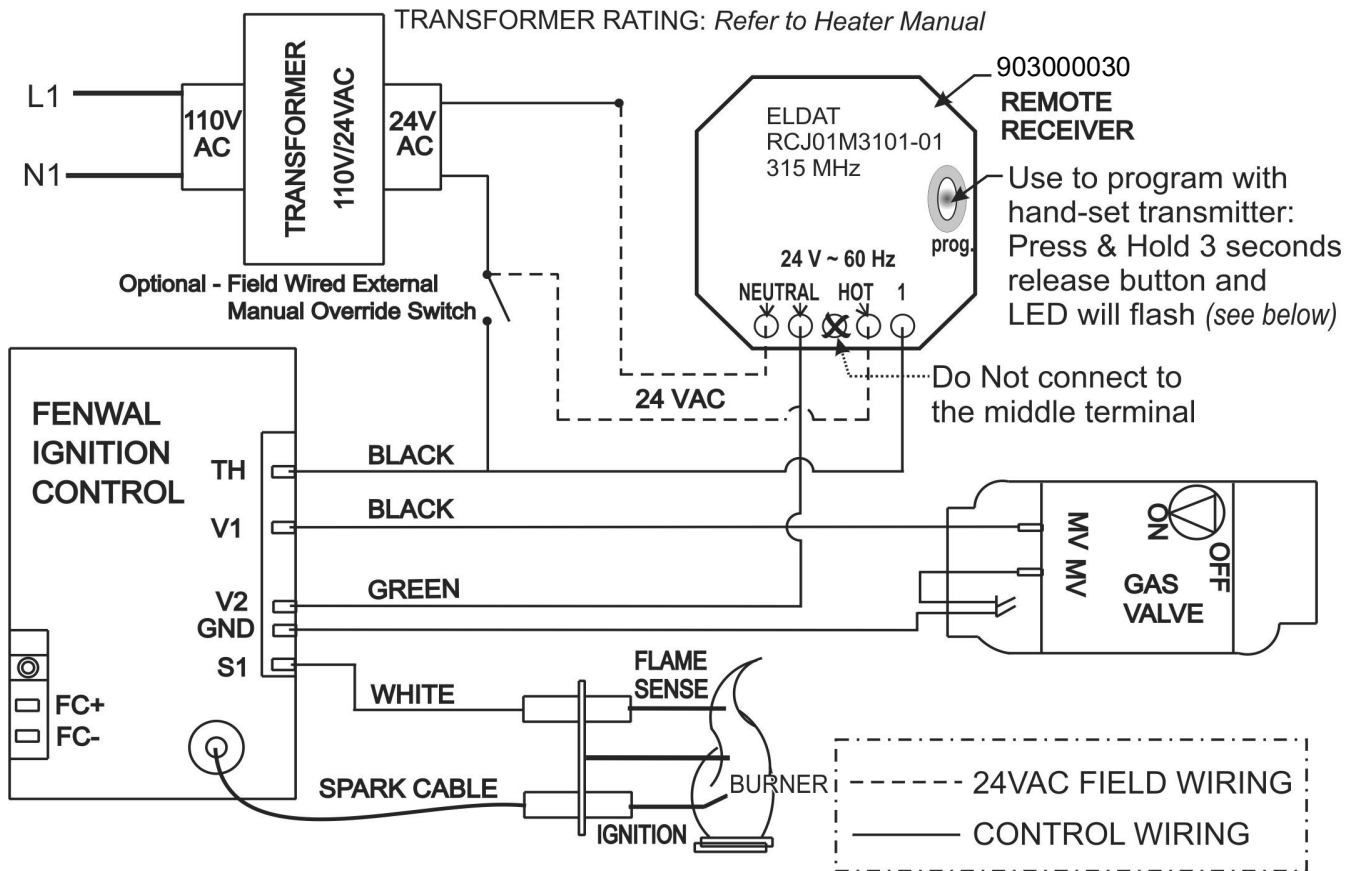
TRANSFORMER RATING: *Refer to Heater Manual*

L1

N1

110V AC

TRANSFORMER

110V/24VAC

24V AC

Optional - Field Wired External Manual Override Switch

903000030

REMOTE RECEIVER

ELDAT
RCJ01M3101-01
315 MHz

prog.

Use to program with hand-set transmitter: Press & Hold 3 seconds release button and LED will flash *(see below)*

24 V ~ 60 Hz

NEUTRAL HOT 1

Do Not connect to the middle terminal

24 VAC

FENWAL IGNITION CONTROL

TH

V1

V2

GND

S1

FC+

FC-

BLACK

BLACK

GREEN

WHITE

SPARK CABLE

MV MV

ON

OFF

GAS VALVE

FLAME SENSE

BURNER

IGNITION

24VAC FIELD WIRING

CONTROL WIRING